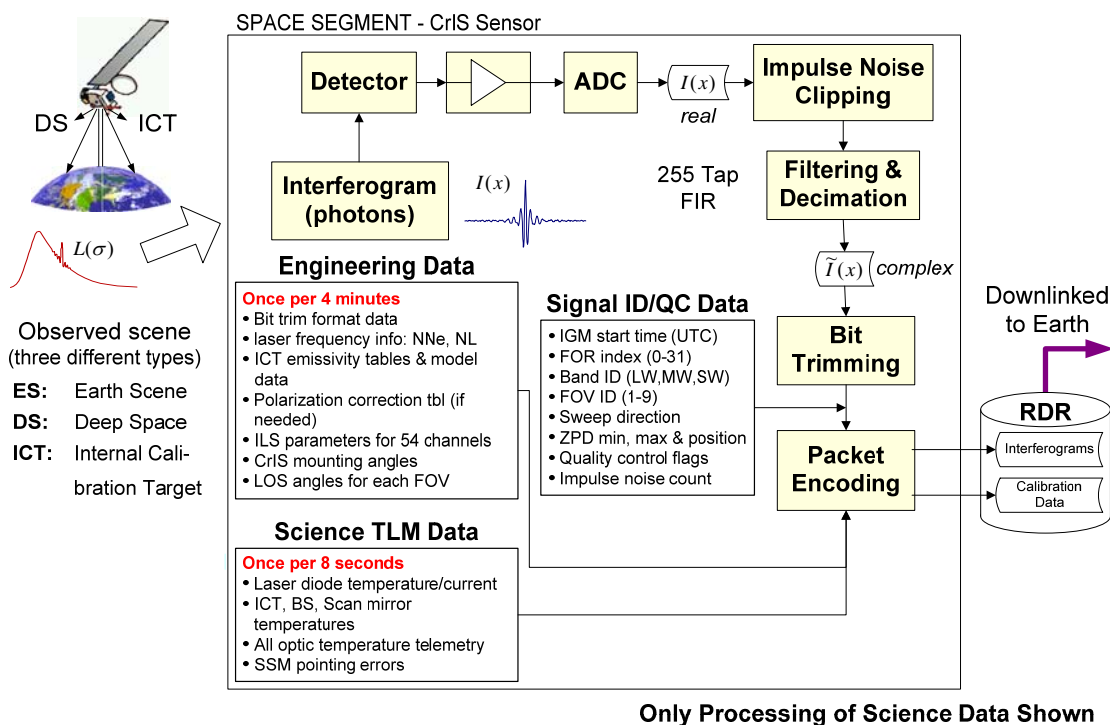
DS
ICT
$L(\sigma)$

Observed scene (three different types)

ES: Earth Scene
DS: Deep Space
ICT: Internal Calibration Target

SPACE SEGMENT - CrIS Sensor

Detector
ADC
$I(x)$
real
Impulse Noise Clipping

Interferogram (photons)
$I(x)$
255 Tap FIR
Filtering & Decimation
$\widetilde{I}(x)$ complex

Engineering Data
Once per 4 minutes
• Bit trim format data
• laser frequency info: NNe, NL
• ICT emissivity tables & model data
• Polarization correction tbl (if needed)
• ILS parameters for 54 channels
• CrIS mounting angles
• LOS angles for each FOV

Signal ID/QC Data
• IGM start time (UTC)
• FOR index (0-31)
• Band ID (LW,MW,SW)
• FOV ID (1-9)
• Sweep direction
• ZPD min, max & position
• Quality control flags
• Impulse noise count

Bit Trimming

Downlinked to Earth

RDR
Interferograms
Calibration Data

Packet Encoding

Science TLM Data
Once per 8 seconds
• Laser diode temperature/current
• ICT, BS, Scan mirror temperatures
• All optic temperature telemetry
• SSM pointing errors

Only Processing of Science Data Shown